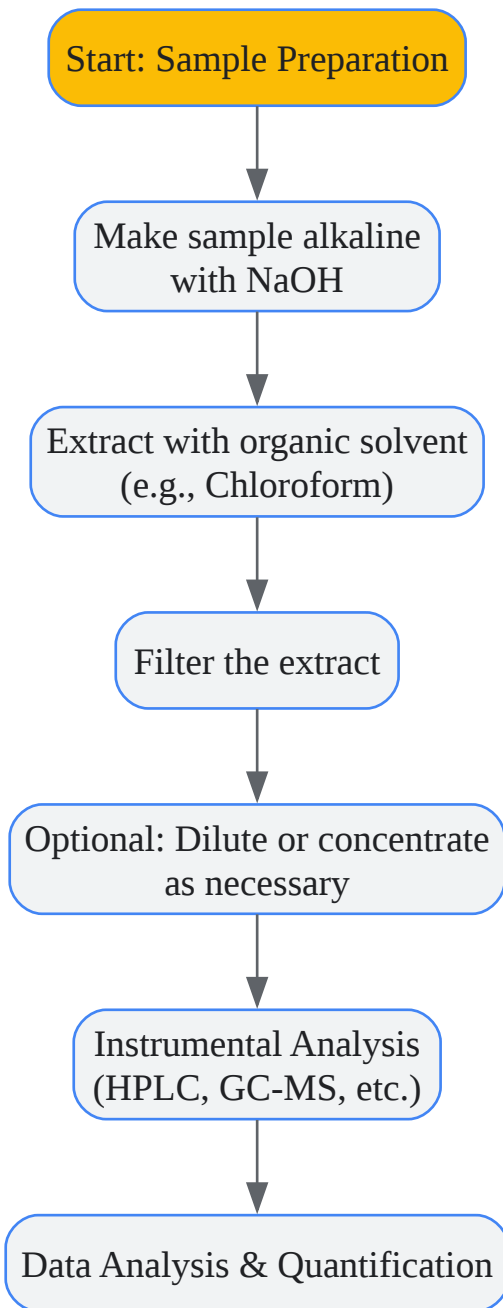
Start: Sample Preparation

Make sample alkaline with NaOH

Extract with organic solvent (e.g., Chloroform)

Filter the extract

Optional: Dilute or concentrate as necessary

Instrumental Analysis (HPLC, GC-MS, etc.)

Data Analysis & Quantification